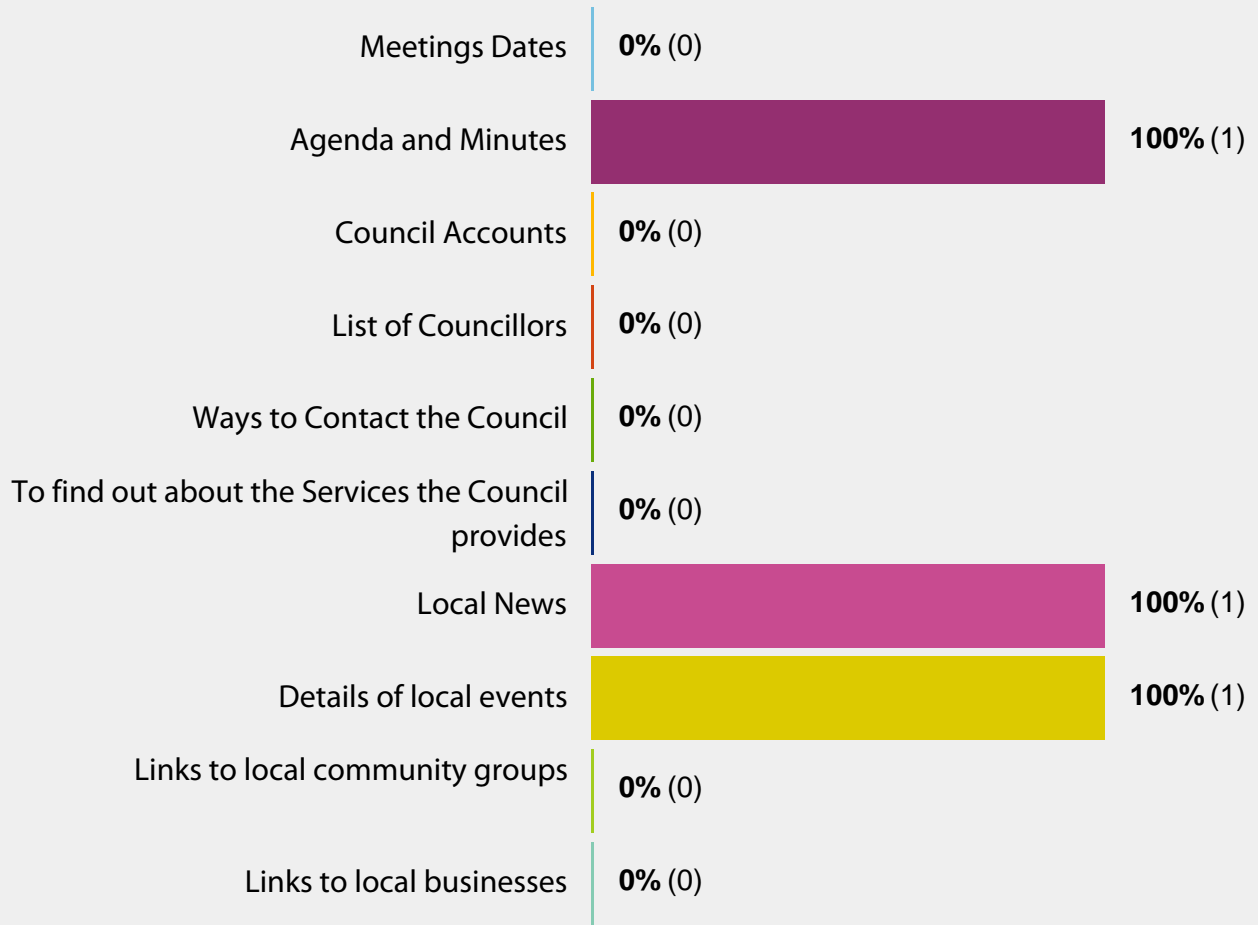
Meetings Dates **0%** (0)

Agenda and Minutes **100%** (1)

Council Accounts **0%** (0)

List of Councillors **0%** (0)

Ways to Contact the Council **0%** (0)

To find out about the Services the Council provides **0%** (0)

Local News **100%** (1)

Details of local events **100%** (1)

Links to local community groups **0%** (0)

Links to local businesses **0%** (0)